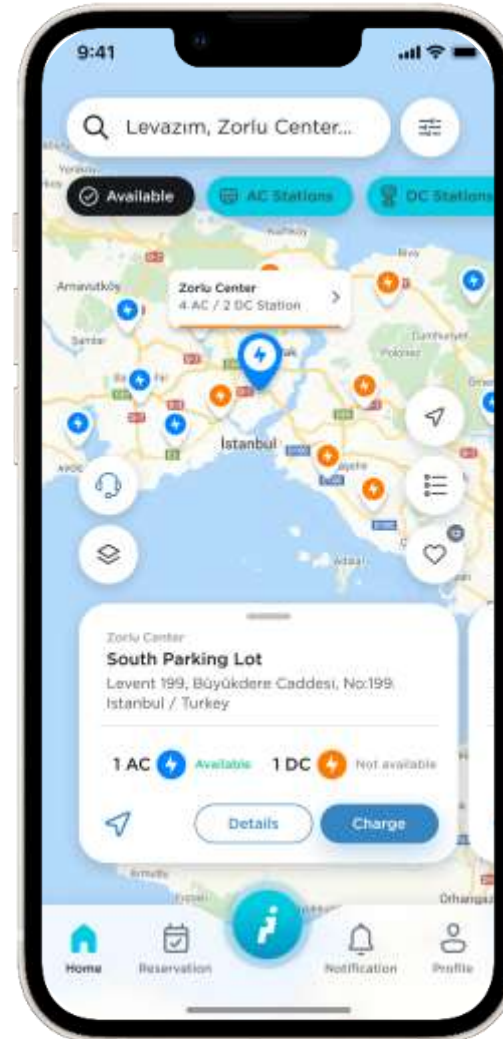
9:41

Levazım, Zorlu Center...

Available
AC Stations
DC Stations

Zorlu Center
4 AC / 2 DC Station

Arnavutköy
İstanbul

Zorlu Center
South Parking Lot
Levent 199, Büyükdere Caddesi, No:199 Istanbul / Turkey

1 AC Available
1 DC Not available

Details
Charge

Home
Reservation
Notification
Profile